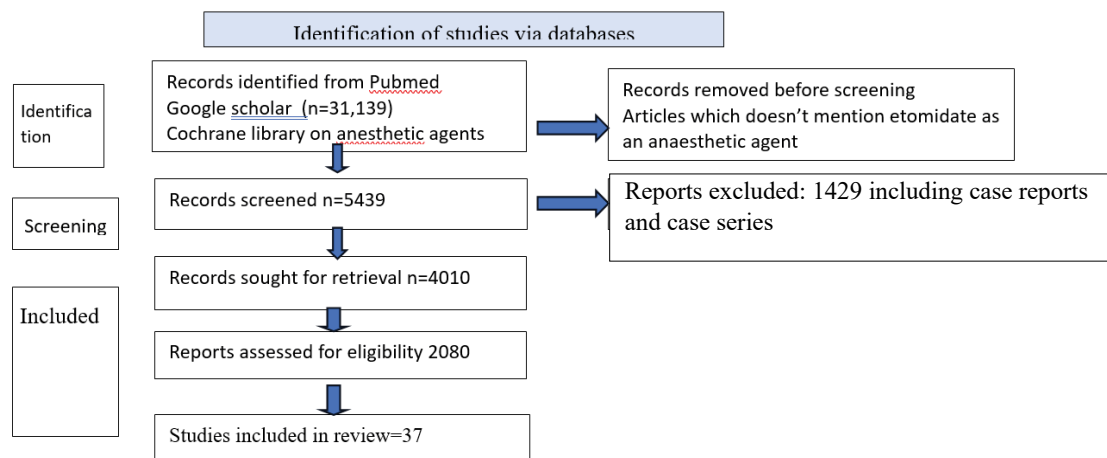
Identification of studies via databases

Identification

Records identified from Pubmed Google scholar (n=31,139) Cochrane library on anesthetic agents

Records removed before screening Articles which doesn't mention etomidate as an anaesthetic agent

Screening

Records screened n=5439

Reports excluded: 1429 including case reports and case series

Included

Records sought for retrieval n=4010

Reports assessed for eligibility 2080

Studies included in review=37